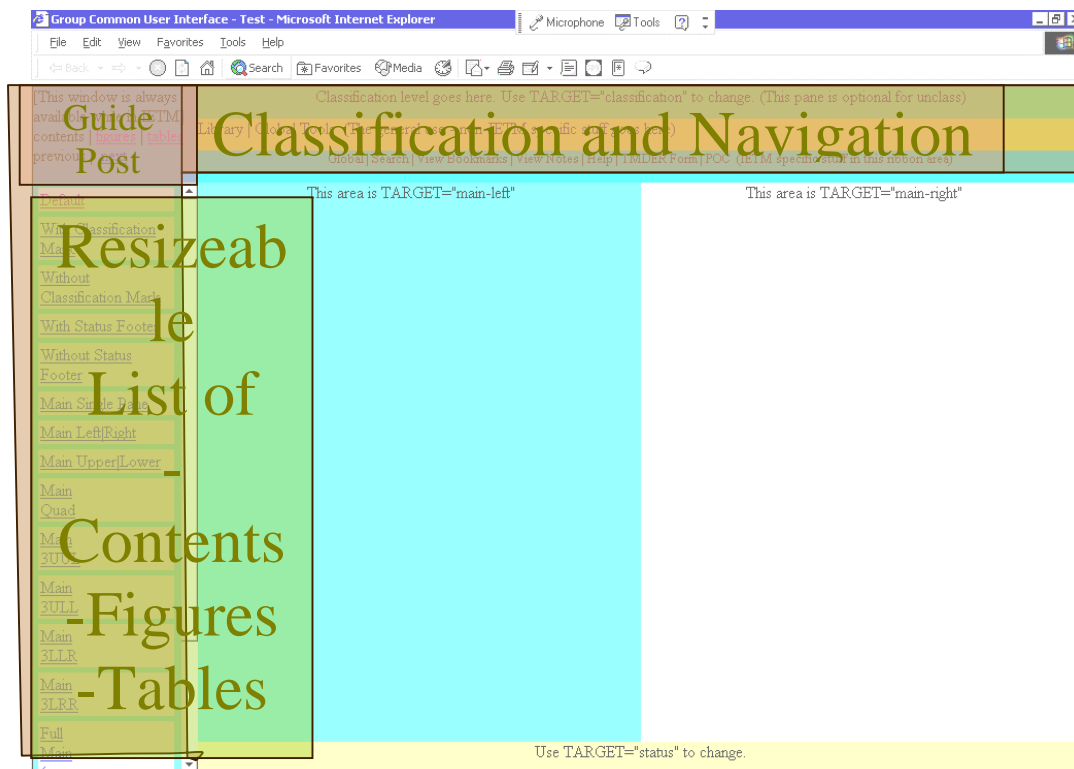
Group Common User Interface - Test - Microsoft Internet Explorer

Microphone Tools

File Edit View Favorites Tools Help

Back Search Favorites Media

[This window is always available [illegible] IETM contents | figures | tables previous

Guide Post

Classification level goes here. Use TARGET="classification" to change. (This pane is optional for unclass)

Library | Global | Tools (The general user, non-IETM specific stuff goes here)

Classification and Navigation

Global | Search | View Bookmarks | View Notes | Help | TMDER Form | POC (IETM specific stuff in this ribbon area)

This area is TARGET="main-left"

This area is TARGET="main-right"

Default

With Classification Mark

Without Classification Mark

With Status Footer

Without Status Footer

Main Single Pane

Main Left|Right

Main Upper|Lower

Main Quad

Main 3UOL

Main 3ULL

Main 3LLR

Main 3LRR

Full Main

Resizeable List of Contents -Figures -Tables

Use TARGET="status" to change.